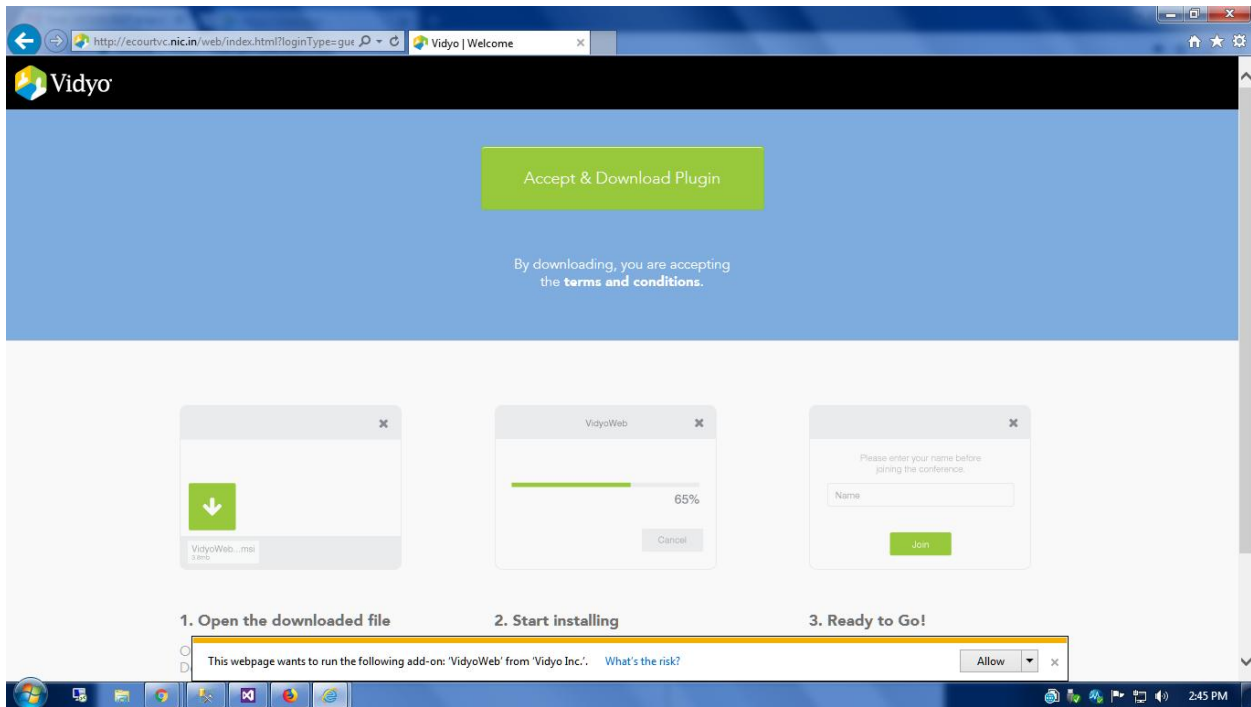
http://ecourtvc.nic.in/web/index.html?loginType=gue

Vidyo | Welcome

Vidyo

Accept & Download Plugin

By downloading, you are accepting the **terms and conditions**.

VidyoWeb...msi
3.8mb

VidyoWeb

65%

Cancel

Please enter your name before joining the conference.

Name

Join

1. Open the downloaded file

2. Start installing

3. Ready to Go!

O
D

This webpage wants to run the following add-on: 'VidyoWeb' from 'Vidyo Inc.'.

What's the risk?

Allow

2:45 PM